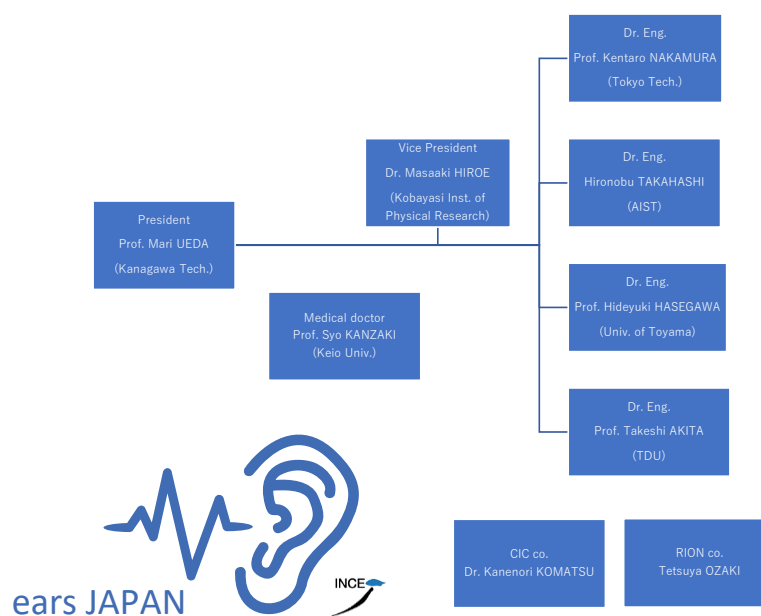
President
Prof. Mari UEDA
(Kanagawa Tech.)

Vice President
Dr. Masaaki HIROE
(Kobayasi Inst. of Physical Research)

Dr. Eng.
Prof. Kentaro NAKAMURA
(Tokyo Tech.)

Dr. Eng.
Hironobu TAKAHASHI
(AIST)

Dr. Eng.
Prof. Hideyuki HASEGAWA
(Univ. of Toyama)

Dr. Eng.
Prof. Takeshi AKITA
(TDU)

Medical doctor
Prof. Syo KANZAKI
(Keio Univ.)

CIC co.
Dr. Kanenori KOMATSU

RION co.
Tetsuya OZAKI

ears JAPAN

INCE